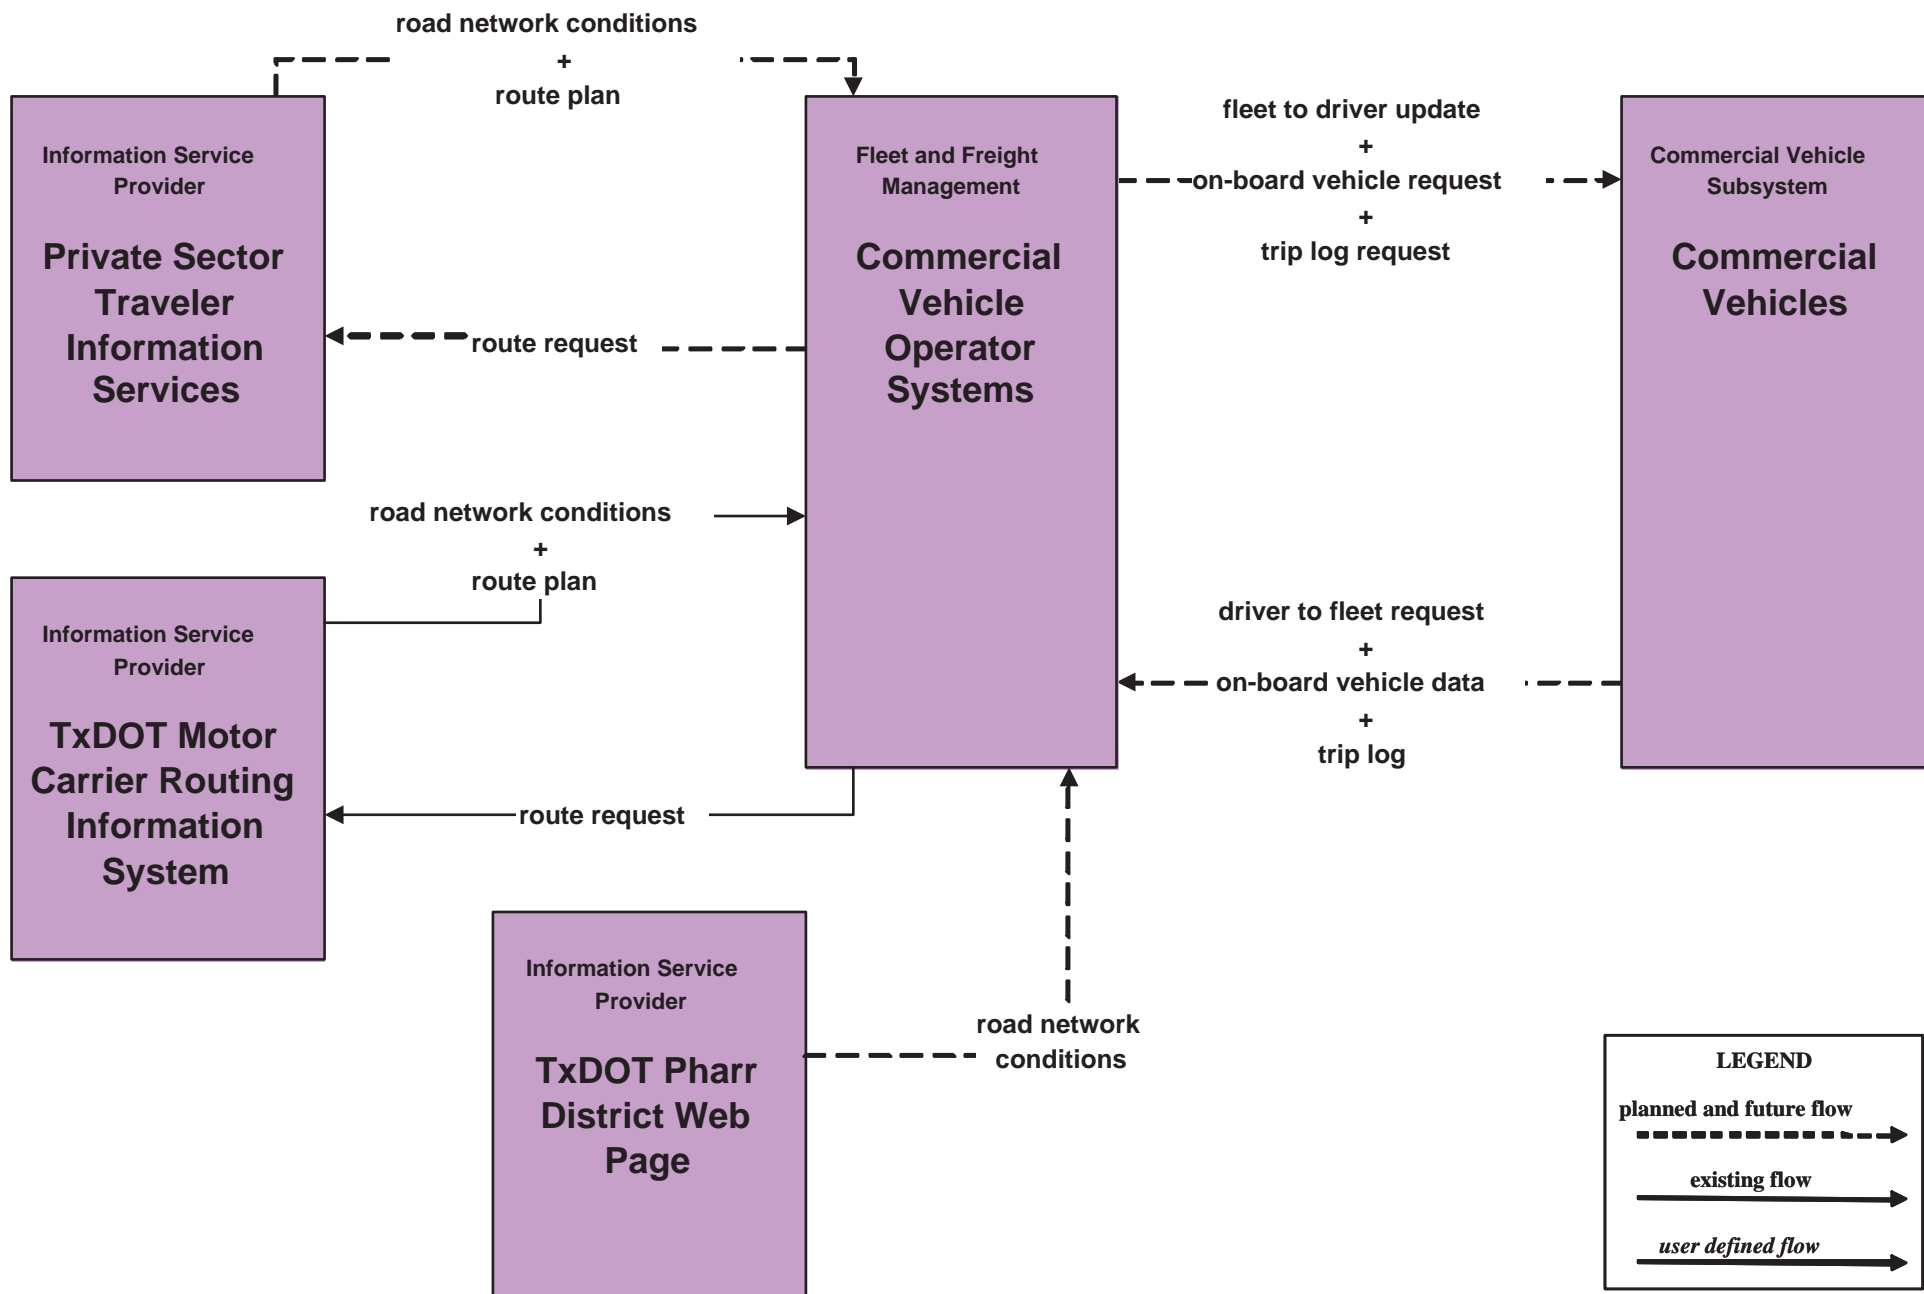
road network conditions
+
route plan

Information Service Provider

Private Sector Traveler Information Services

Fleet and Freight Management

Commercial Vehicle Operator Systems

fleet to driver update
+
on-board vehicle request
+
trip log request

Commercial Vehicle Subsystem

Commercial Vehicles

route request

road network conditions
+
route plan

Information Service Provider

TxDOT Motor Carrier Routing Information System

driver to fleet request
+
on-board vehicle data
+
trip log

route request

Information Service Provider

TxDOT Pharr District Web Page

road network conditions

LEGEND
planned and future flow
existing flow
user defined flow